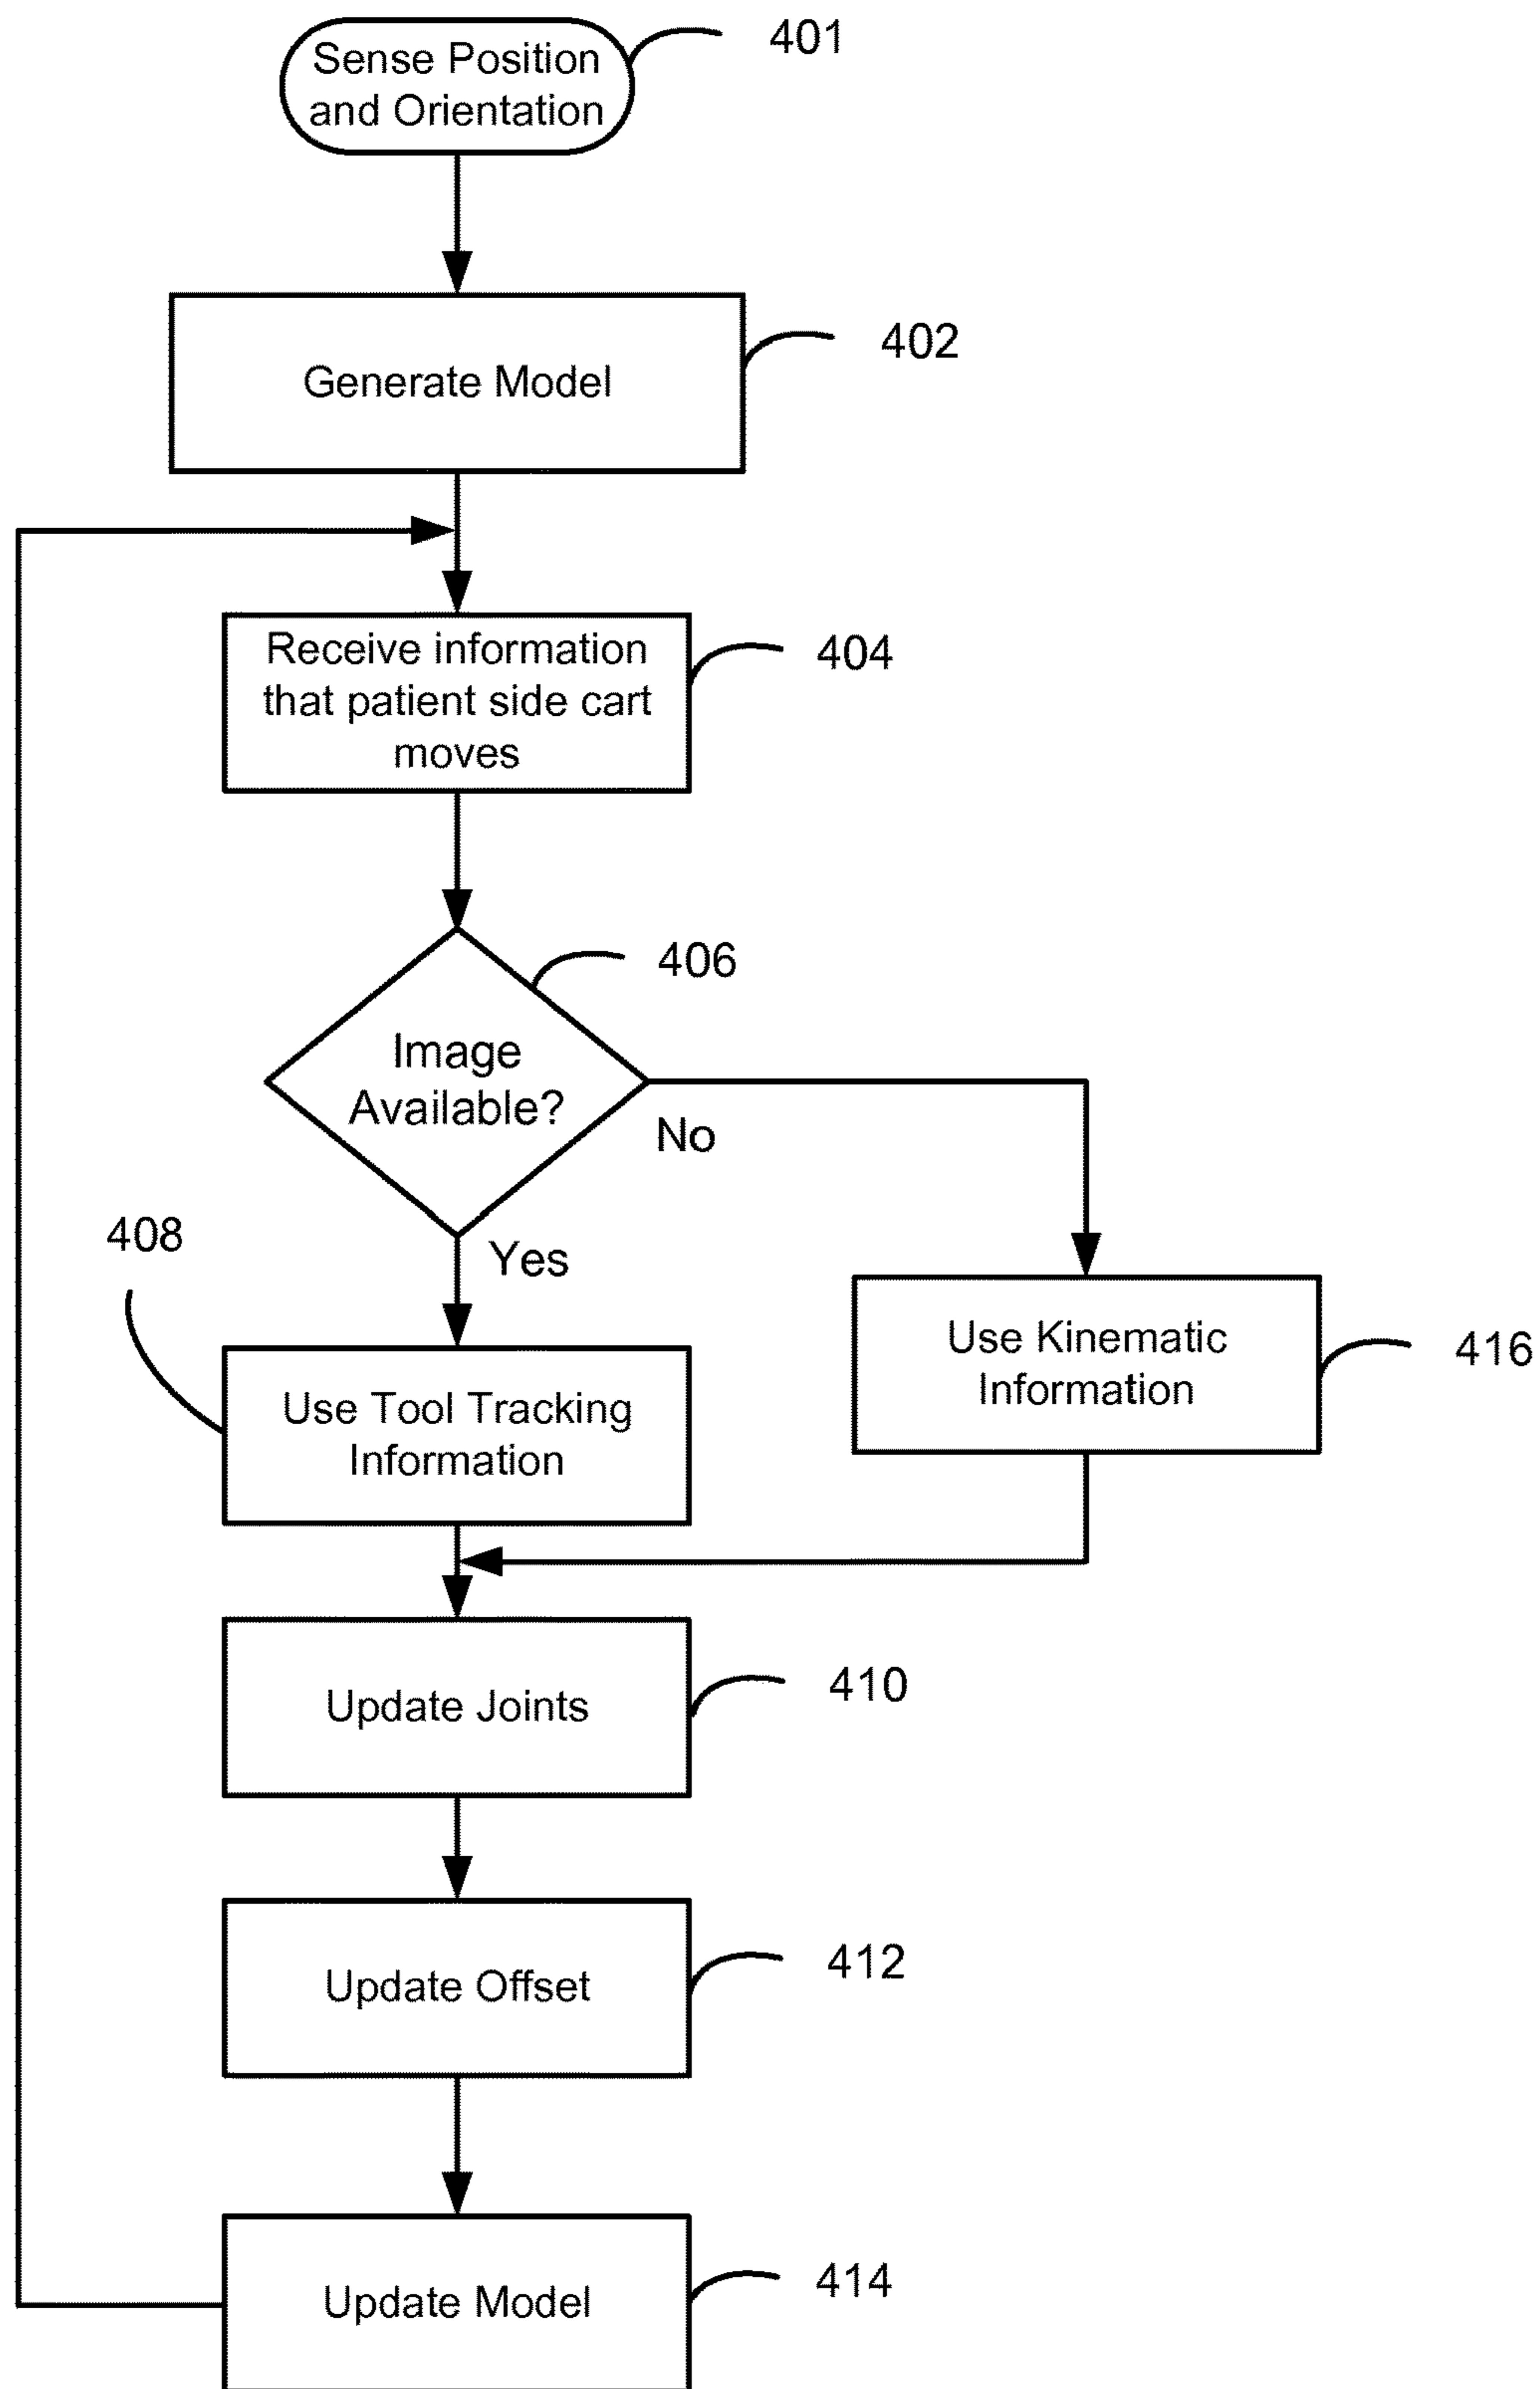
Sense Position and Orientation

401

Generate Model

402

Receive information that patient side cart moves

404

406

Image Available?

No

Yes

408

Use Tool Tracking Information

Use Kinematic Information

416

Update Joints

410

Update Offset

412

Update Model

414